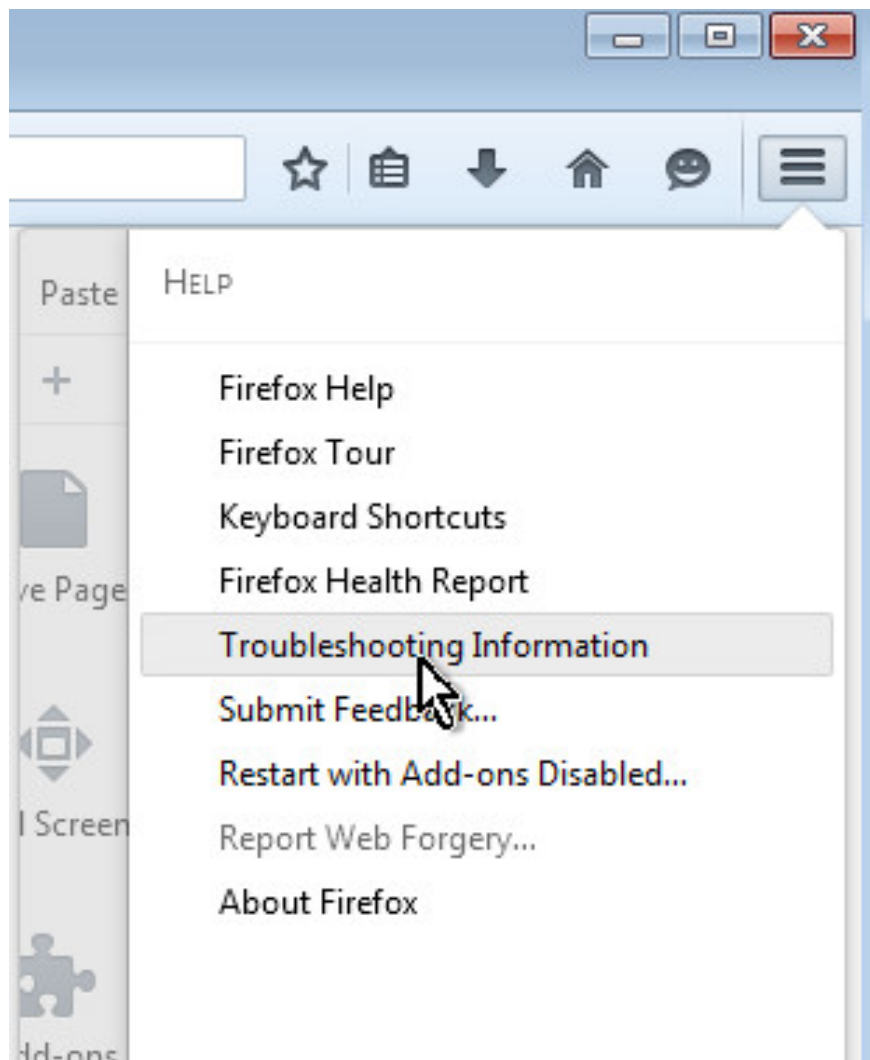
Paste
+
ve Page
l Screen
dd-ons

HELP

Firefox Help
Firefox Tour
Keyboard Shortcuts
Firefox Health Report
Troubleshooting Information
Submit Feedback...
Restart with Add-ons Disabled...
Report Web Forgery...
About Firefox